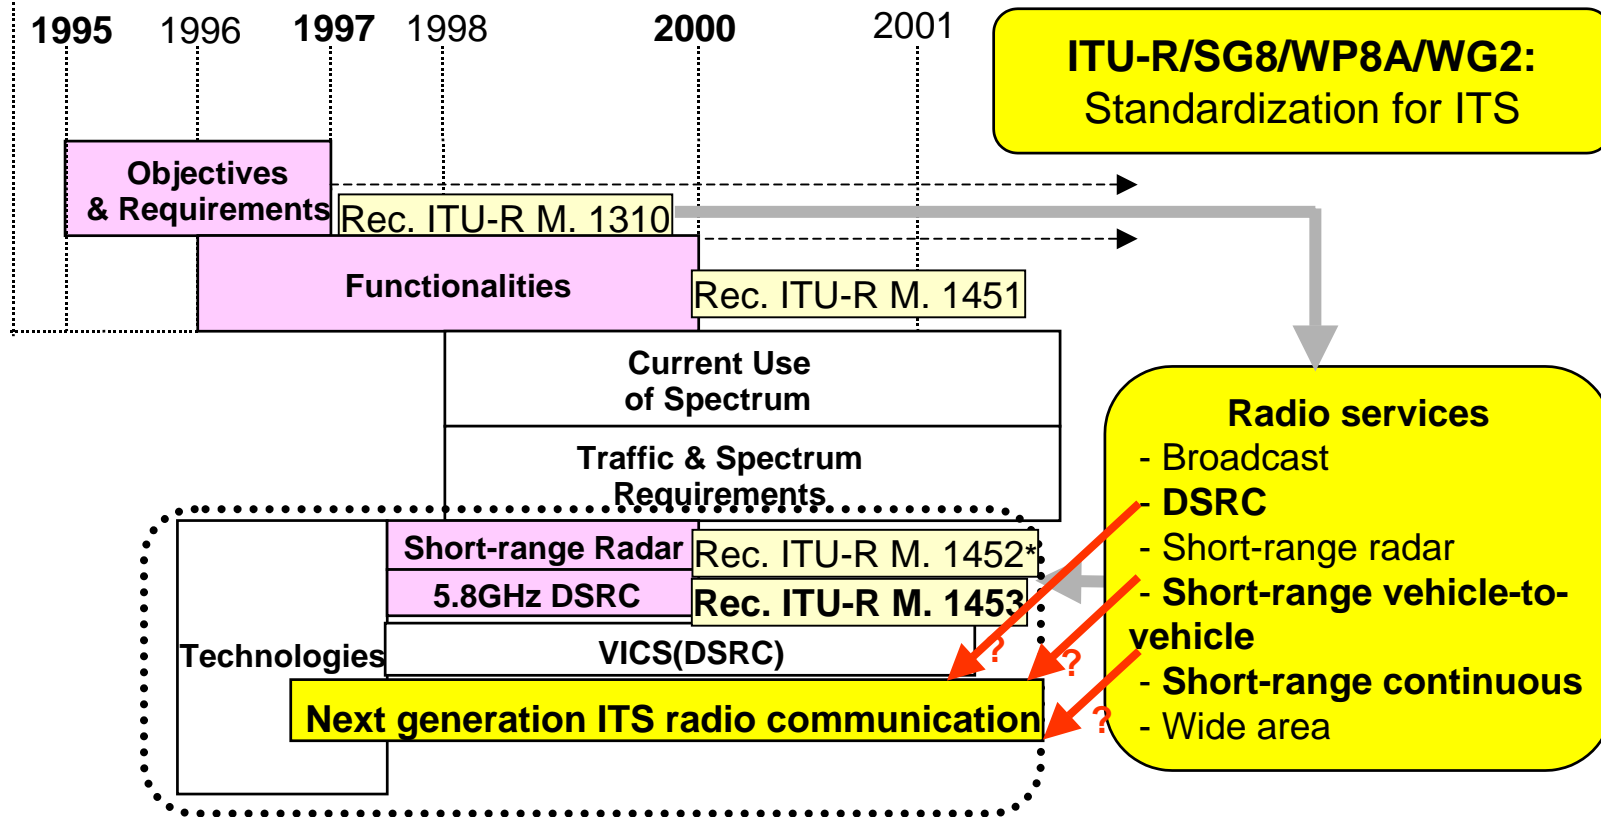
1995 1996 1997 1998 2000 2001

ITU-R/SG8/WP8A/WG2:
Standardization for ITS

Objectives & Requirements

Rec. ITU-R M. 1310

Functionalities

Rec. ITU-R M. 1451

Current Use of Spectrum

Traffic & Spectrum Requirements

Radio services
- Broadcast
- DSRC
- Short-range radar
- Short-range vehicle-to-vehicle
- Short-range continuous
- Wide area

Technologies

Short-range Radar

Rec. ITU-R M. 1452*

5.8GHz DSRC

Rec. ITU-R M. 1453

VICS(DSRC)

Next generation ITS radio communication

?
?
?